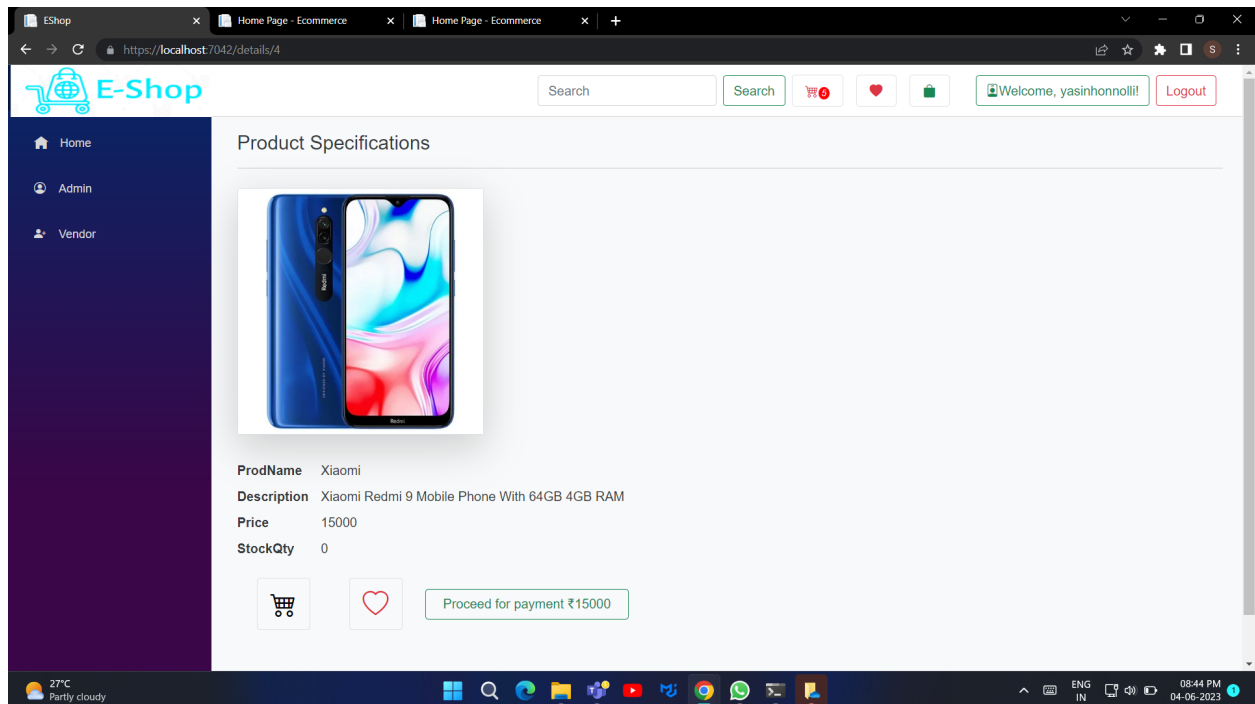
EShop
Home Page - Ecommerce
Home Page - Ecommerce
https://localhost:7042/details/4

E-Shop
Search
Search
0
Welcome, yasinhonnolli!
Logout

Home
Admin
Vendor

Product Specifications

ProdName Xiaomi
Description Xiaomi Redmi 9 Mobile Phone With 64GB 4GB RAM
Price 15000
StockQty 0

Proceed for payment ₹15000

27°C
Partly cloudy
ENG
IN
08:44 PM
04-06-2023